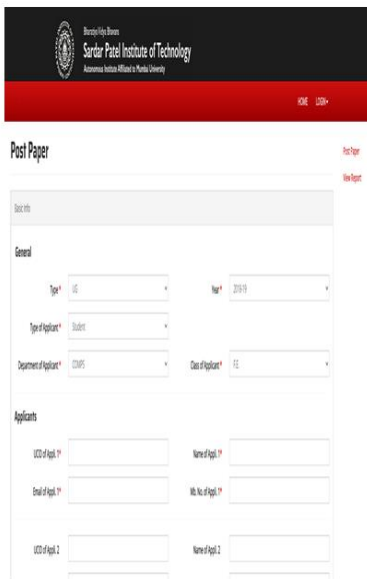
Bharatiya Vidya Bhavans
Sardar Patel Institute of Technology
Autonomous Institute Affiliated to Mumbai University

HOME LOGIN▾

Post Paper

Post Paper
View Report

Basic Info

General

Type * UG

Year * 2018-19

Type of Applicant * Student

Department of Applicant * COMPS

Class of Applicant * F.E.

Applicants

UCID of Appl. 1 *

Name of Appl. 1 *

Email of Appl. 1 *

Mb. No. of Appl. 1 *

UCID of Appl. 2

Name of Appl. 2